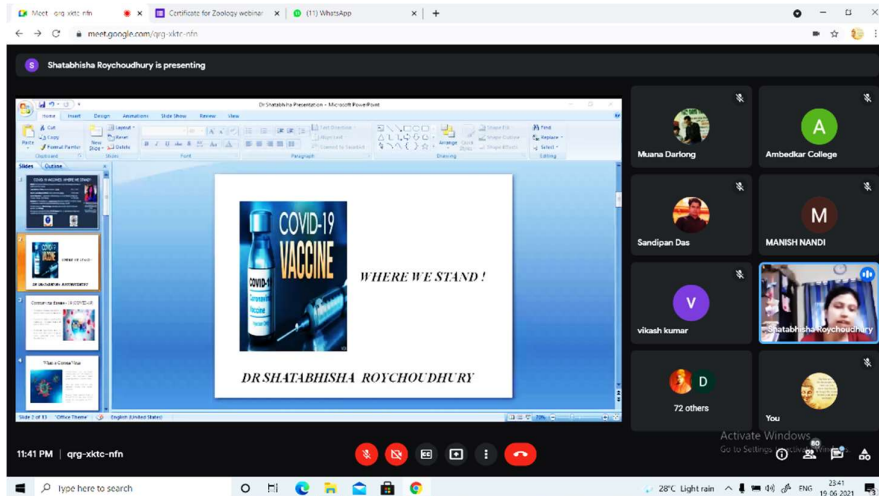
Meet - qrg-xktc-nfn
Certificate for Zoology webinar
(11) WhatsApp
meet.google.com/qrg-xktc-nfn

Shatabhisha Roychoudhury is presenting

Dr Shatabhisha Presentation - Microsoft PowerPoint
Home Insert Design Animations Slide Show Review View

COVID-19 VACCINE

WHERE WE STAND !

DR SHATABHISHA ROYCHOUDHURY

Slide 2 of 83 "Office Theme" English (United States)

Muana Darlong
A
Ambedkar College
Sandipan Das
M
MANISH NANDI
V
vikash kumar
Shatabhisha Roychoudhury
D
72 others
You

Activate Windows
Go to Settings to activate Windows.

11:41 PM | qrg-xktc-nfn

Type here to search
28°C Light rain ENG 23:41 19-06-2021